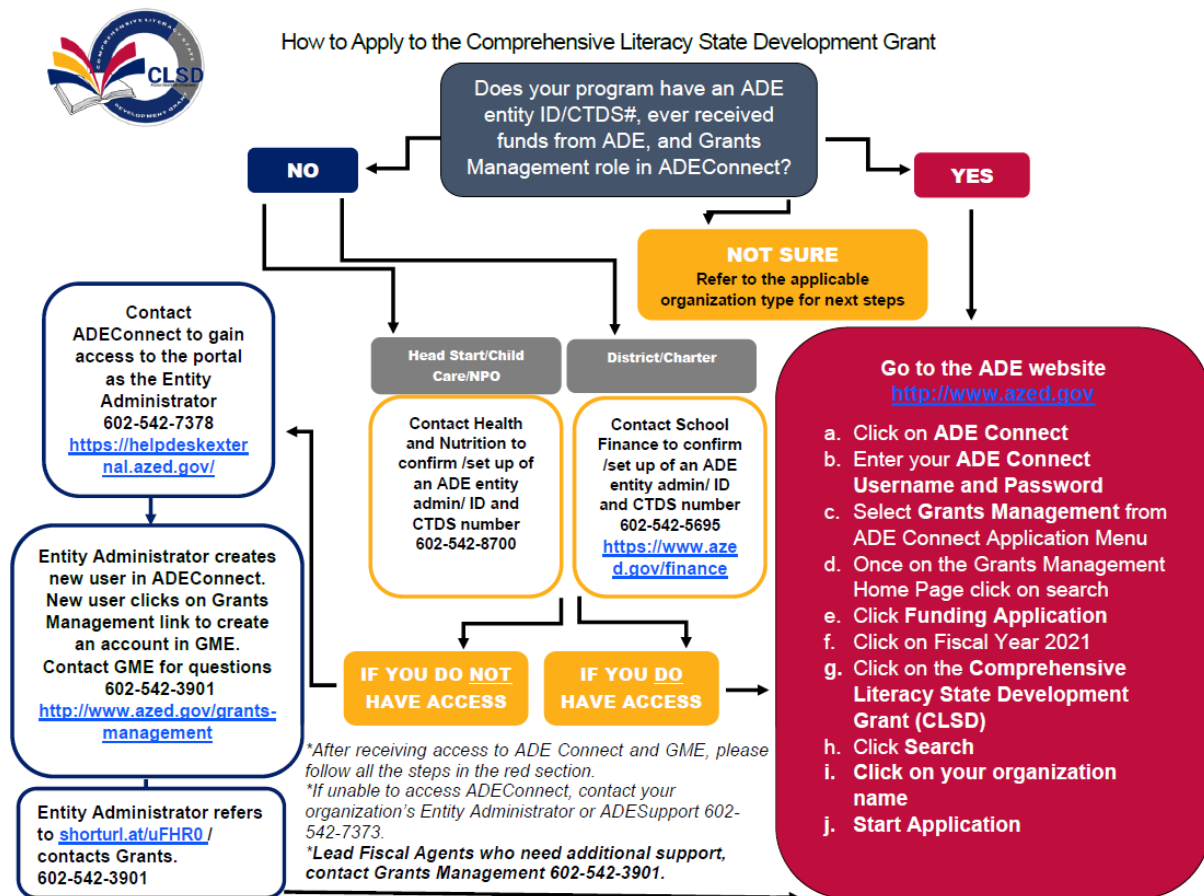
COMPREHENSIVE LITERACY STATE DEVELOPMENT GRANT
CLSD

How to Apply to the Comprehensive Literacy State Development Grant

Does your program have an ADE entity ID/CTDS#, ever received funds from ADE, and Grants Management role in ADEConnect?

NO

YES

NOT SURE
Refer to the applicable organization type for next steps

Contact ADEConnect to gain access to the portal as the Entity Administrator 602-542-7378 https://helpdeskexternal.azed.gov/

Head Start/Child Care/NPO

District/Charter

Contact Health and Nutrition to confirm /set up of an ADE entity admin/ ID and CTDS number 602-542-8700

Contact School Finance to confirm /set up of an ADE entity admin/ ID and CTDS number 602-542-5695 https://www.azed.gov/finance

Go to the ADE website http://www.azed.gov

a. Click on ADE Connect
b. Enter your ADE Connect Username and Password
c. Select Grants Management from ADE Connect Application Menu
d. Once on the Grants Management Home Page click on search
e. Click Funding Application
f. Click on Fiscal Year 2021
g. Click on the Comprehensive Literacy State Development Grant (CLSD)
h. Click Search
i. Click on your organization name
j. Start Application

Entity Administrator creates new user in ADEConnect. New user clicks on Grants Management link to create an account in GME. Contact GME for questions 602-542-3901 http://www.azed.gov/grants-management

IF YOU DO NOT HAVE ACCESS

IF YOU DO HAVE ACCESS

*After receiving access to ADE Connect and GME, please follow all the steps in the red section.
*If unable to access ADEConnect, contact your organization's Entity Administrator or ADESupport 602-542-7373.
*Lead Fiscal Agents who need additional support, contact Grants Management 602-542-3901.

Entity Administrator refers to shorturl.at/uFHR0 / contacts Grants. 602-542-3901